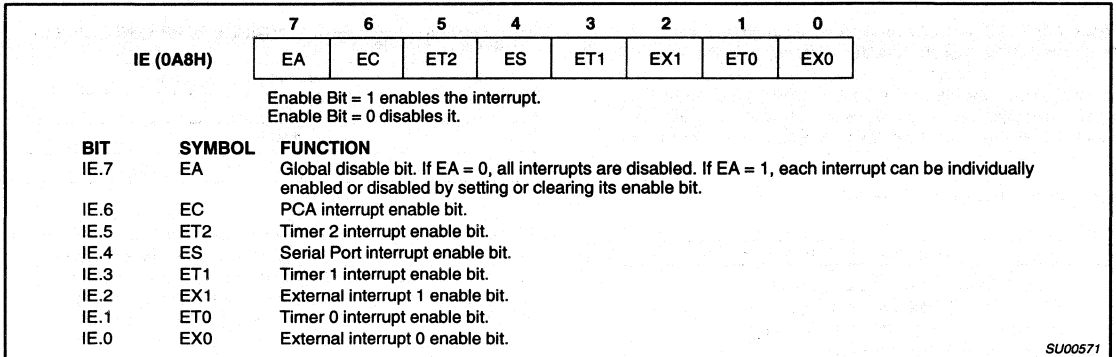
IE (0A8H)

| 7 | 6 | 5 | 4 | 3 | 2 | 1 | 0 |
|---|---|---|---|---|---|---|---|
| EA | EC | ET2 | ES | ET1 | EX1 | ET0 | EX0 |

Enable Bit = 1 enables the interrupt.
Enable Bit = 0 disables it.

| BIT | SYMBOL | FUNCTION |
|---|---|---|
| IE.7 | EA | Global disable bit. If EA = 0, all interrupts are disabled. If EA = 1, each interrupt can be individually enabled or disabled by setting or clearing its enable bit. |
| IE.6 | EC | PCA interrupt enable bit. |
| IE.5 | ET2 | Timer 2 interrupt enable bit. |
| IE.4 | ES | Serial Port interrupt enable bit. |
| IE.3 | ET1 | Timer 1 interrupt enable bit. |
| IE.2 | EX1 | External interrupt 1 enable bit. |
| IE.1 | ET0 | Timer 0 interrupt enable bit. |
| IE.0 | EX0 | External interrupt 0 enable bit. |

SU00571